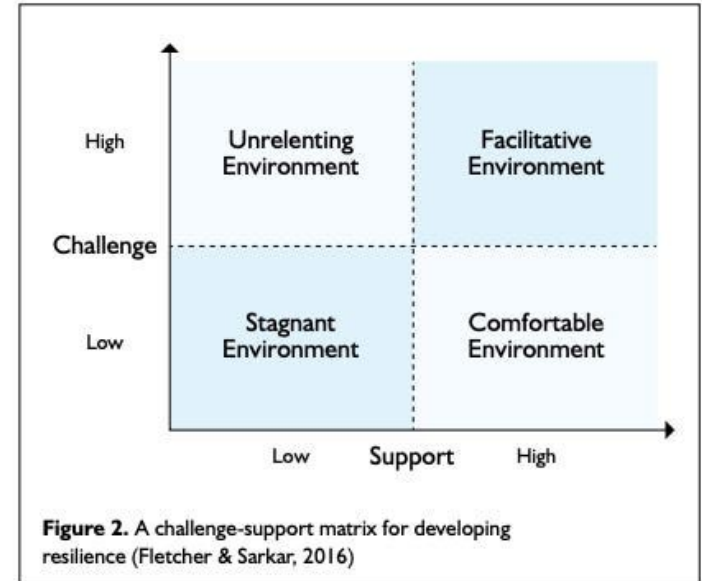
High

Unrelenting Environment

Facilitative Environment

Challenge

Low

Stagnant Environment

Comfortable Environment

Low

Support

High

**Figure 2.** A challenge-support matrix for developing resilience (Fletcher & Sarkar, 2016)